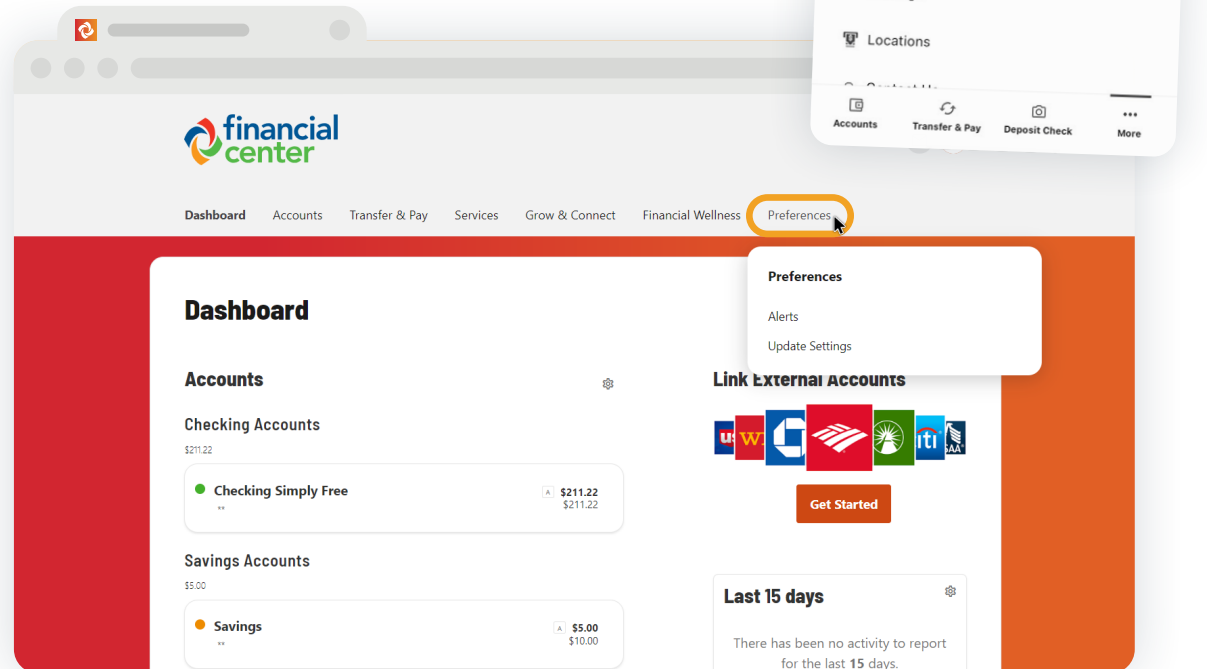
Locations

Accounts
Transfer & Pay
Deposit Check
More

financial center

Dashboard
Accounts
Transfer & Pay
Services
Grow & Connect
Financial Wellness
Preferences

Preferences

Alerts

Update Settings

Dashboard

Accounts

Checking Accounts

$211.22

Checking Simply Free
**
A $211.22
$211.22

Savings Accounts

$5.00

Savings
**
A $5.00
$10.00

Link External Accounts

Get Started

Last 15 days

There has been no activity to report for the last 15 days.